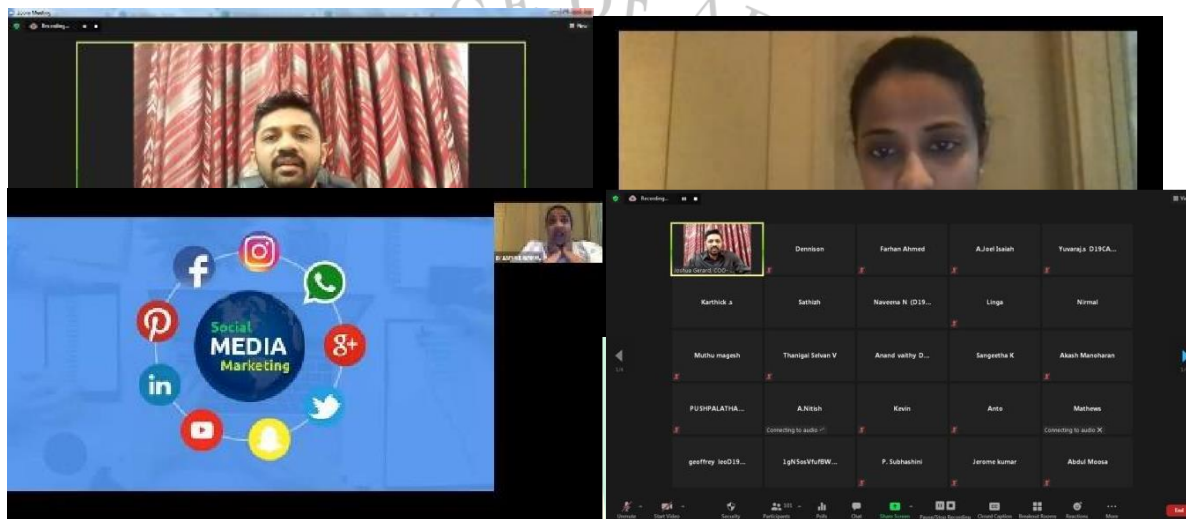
Zoom Meeting

Recording...

Social MEDIA Marketing

Recording...

Joshua Gerard, COO

Dennison

Farhan Ahmed

A.Joel Isaiah

Yuvaraja D19CA...

Karthick a

Sathish

Naveena N (D19...

Linga

Nirmal

Muthu magesh

Thanigai Selvan V

Anand vaithy D...

Sangeetha K

Akash Manoharan

PUSHPALATHA...

A.Nitish

Kevin

Anto

Mathews

Connecting to audio

Connecting to audio

geoffrey leoD19...

1gNSosVfufBW...

P. Subhashini

Jerome kumar

Abdul Moosa

Unmute

Start Video

Security

Participants

Polls

Chat

Share Screen

Pause/Stop Recording

Closed Caption

Breakout Rooms

Reactions

More

End